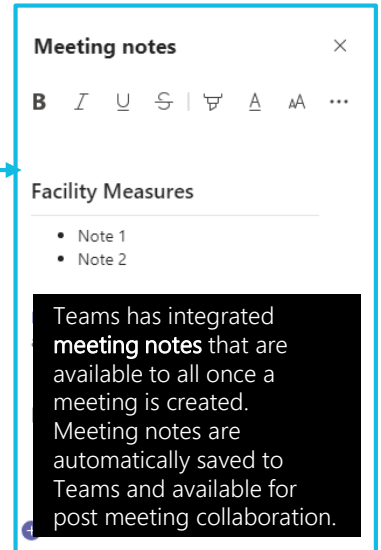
Meeting notes ×

B I U S A AA ···

Facility Measures

- Note 1
- Note 2

Teams has integrated meeting notes that are available to all once a meeting is created. Meeting notes are automatically saved to Teams and available for post meeting collaboration.